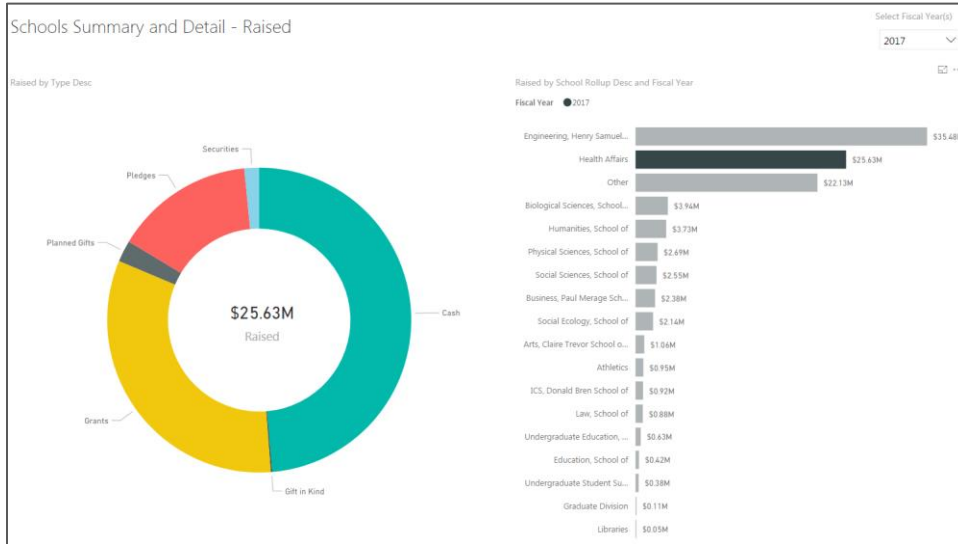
Schools Summary and Detail - Raised

Select Fiscal Year(s)
2017

Raised by Type Desc

Securities
Pledges
Planned Gifts
Grants
Cash
Gift in Kind

$25.63M
Raised

Raised by School Rollup Desc and Fiscal Year

Fiscal Year 2017

Engineering, Henry Samuel... $35.48
Health Affairs $25.63M
Other $22.13M
Biological Sciences, School... $3.96M
Humanities, School of $3.73M
Physical Sciences, School of $2.69M
Social Sciences, School of $2.55M
Business, Paul Merage Sch... $2.38M
Social Ecology, School of $2.14M
Arts, Claire Trevor School o... $1.06M
Athletics $0.95M
ICS, Donald Bren School of $0.92M
Law, School of $0.88M
Undergraduate Education, ... $0.63M
Education, School of $0.42M
Undergraduate Student Su... $0.38M
Graduate Division $0.11M
Libraries $0.05M